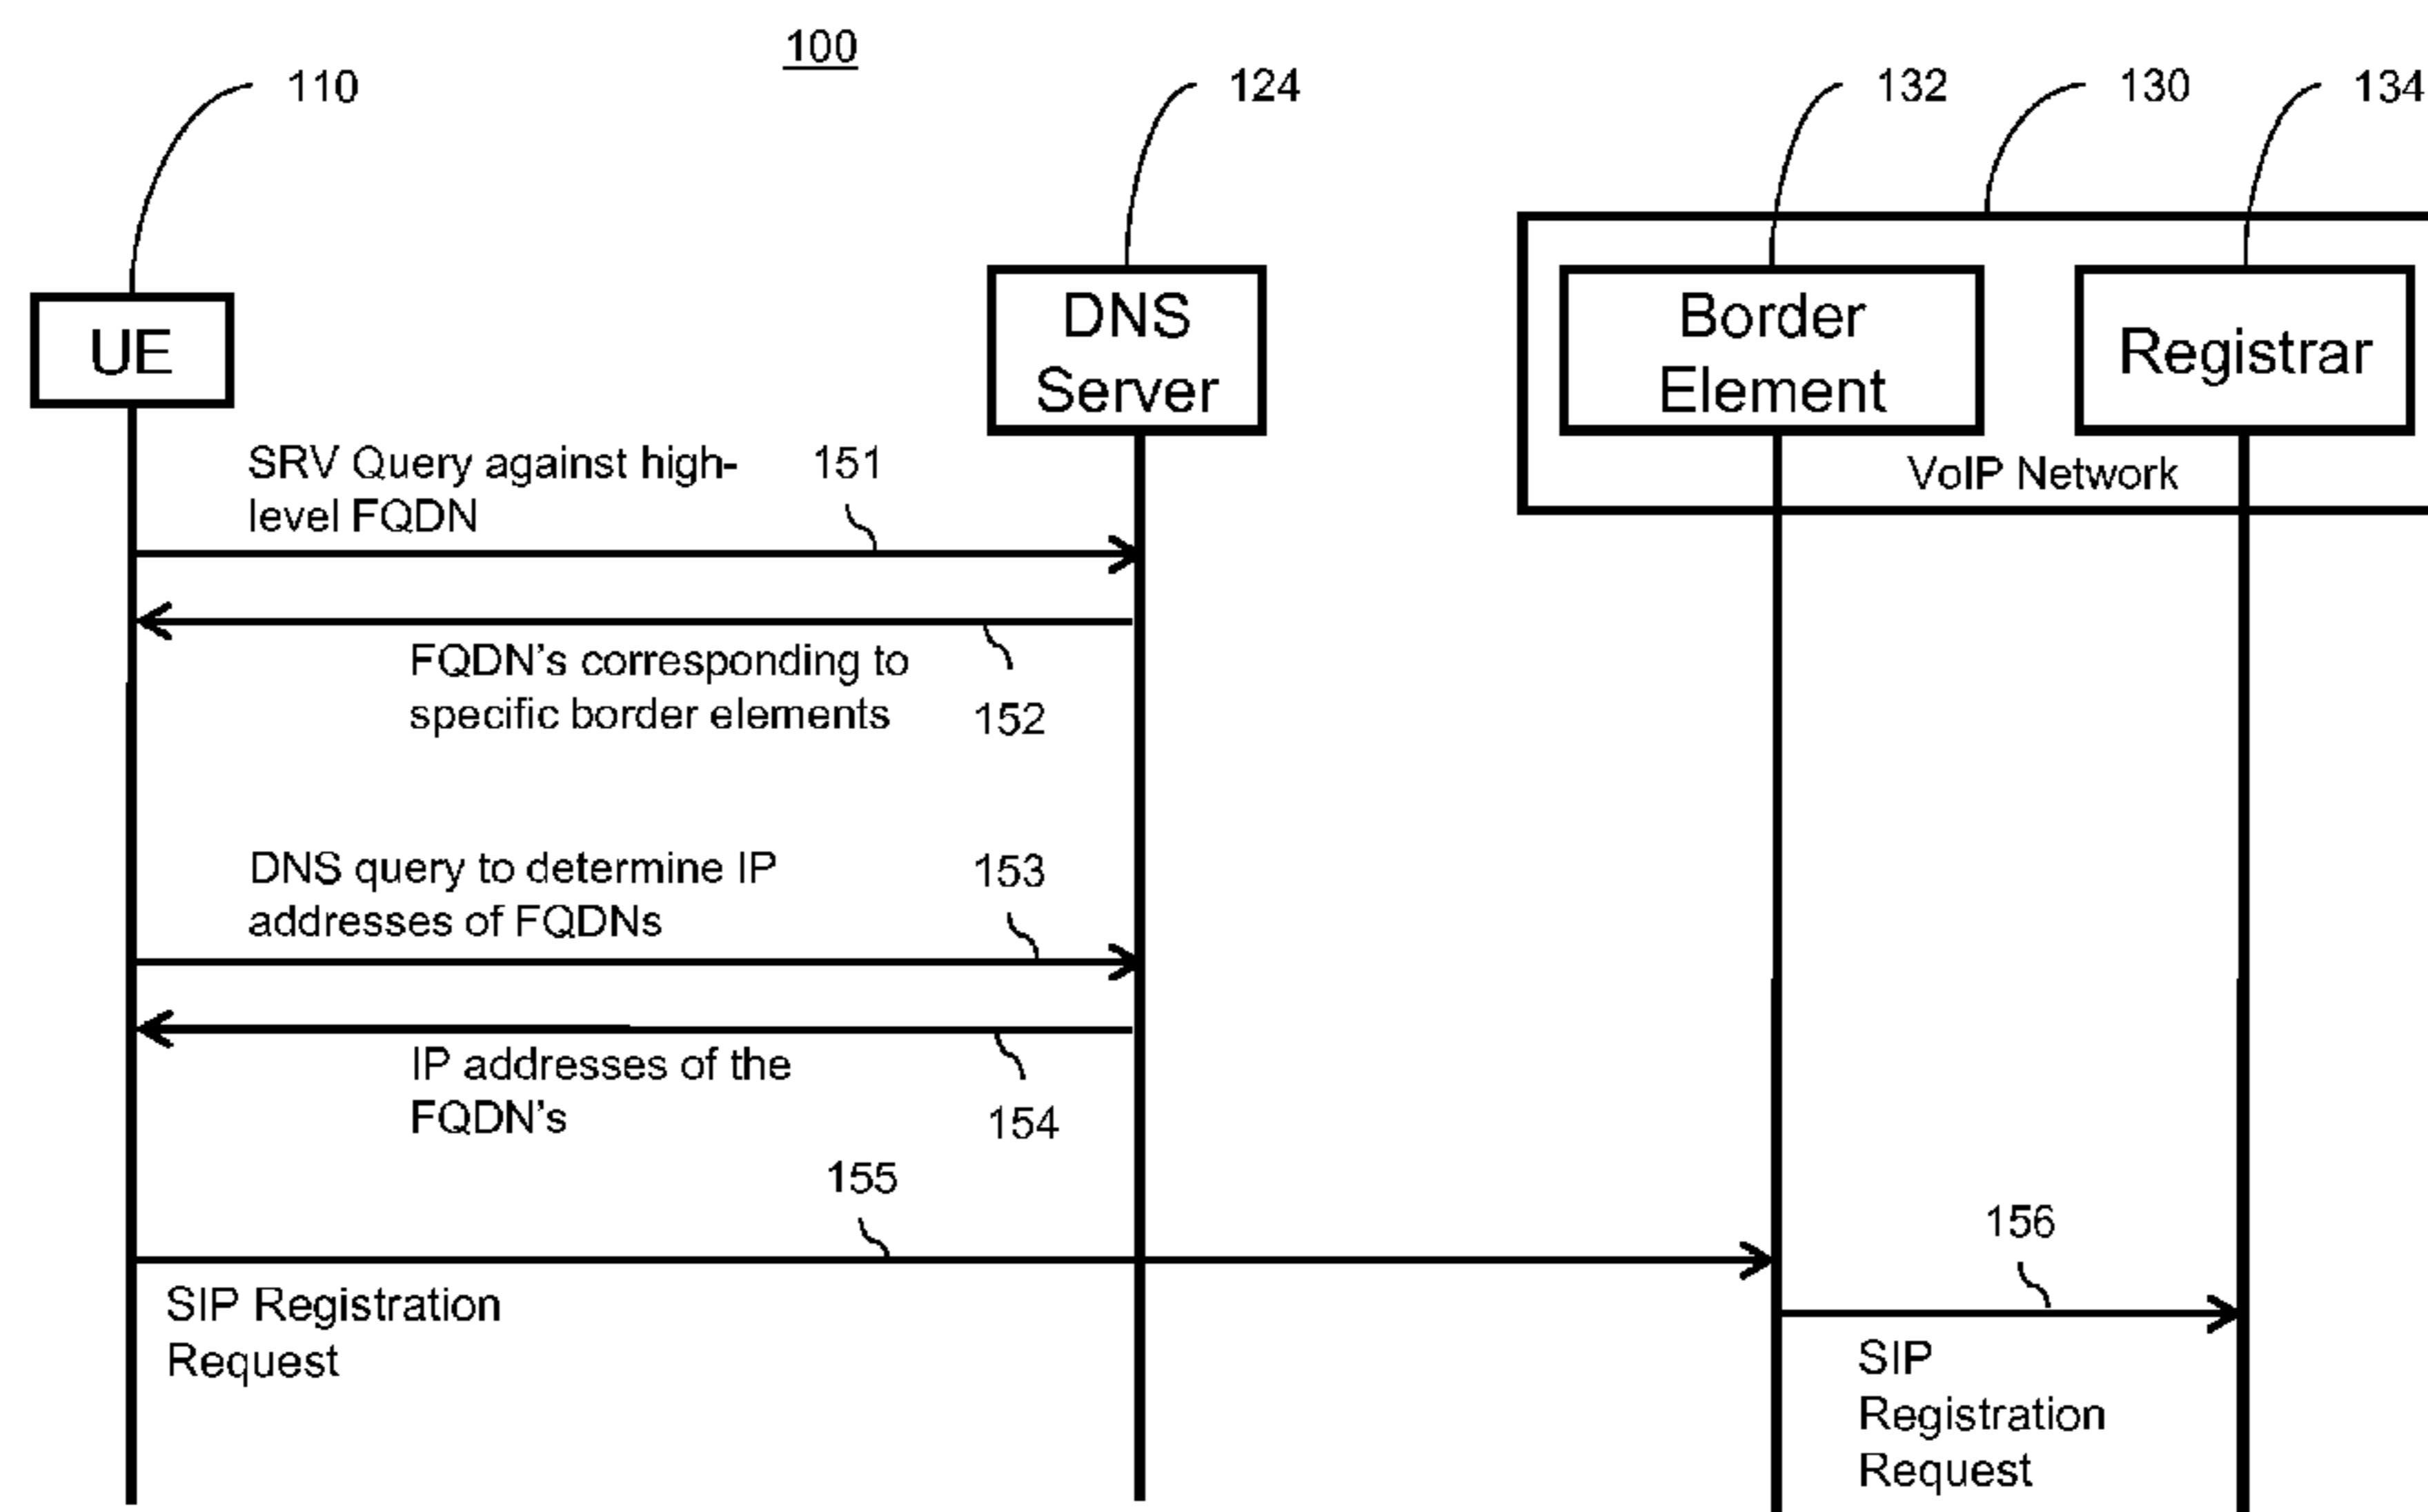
100

110

124

132

130

134

UE

DNS Server

Border Element

Registrar

VoIP Network

SRV Query against high-level FQDN

151

FQDN's corresponding to specific border elements

152

DNS query to determine IP addresses of FQDNs

153

IP addresses of the FQDN's

154

155

SIP Registration Request

156

SIP Registration Request